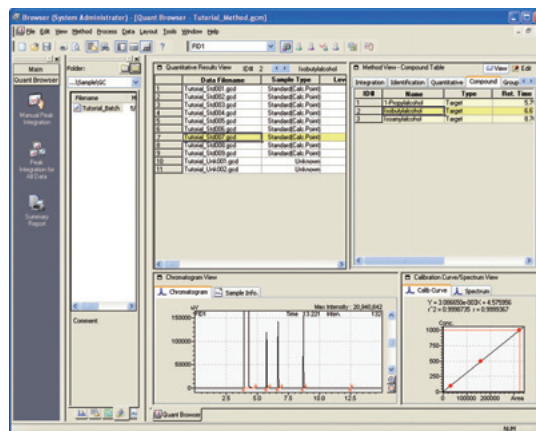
Browser (System Administrator) - [Quant Browser - Tutorial_Method.gcm]

File Edit View Method Process Data Layout Tools Window Help

FID1

Main
Quant Browser

Manual Peak Integration

Peak Integration for All Data

Summary Report

Folder:
...\Sample\GC

Filename
Tutorial_Batch

Comment

Quantitative Results View ID# 2 Isobutylalcohol

| | Data Filename | Sample Type | Lev |
|---|---|---|---|
| 1 | Tutorial_Std001.gcd | Standard(Calc.Point) | |
| 2 | Tutorial_Std002.gcd | Standard(Calc.Point) | |
| 3 | Tutorial_Std003.gcd | Standard(Calc.Point) | |
| 4 | Tutorial_Std004.gcd | Standard(Calc.Point) | |
| 5 | Tutorial_Std005.gcd | Standard(Calc.Point) | |
| 6 | Tutorial_Std006.gcd | Standard(Calc.Point) | |
| 7 | Tutorial_Std007.gcd | Standard(Calc.Point) | |
| 8 | Tutorial_Std008.gcd | Standard(Calc.Point) | |
| 9 | Tutorial_Std009.gcd | Standard(Calc.Point) | |
| 10 | Tutorial_Unk001.gcd | Unknown | |
| 11 | Tutorial_Unk002.gcd | Unknown | |

Method View - Compound Table
View Edit
Integration Identification Quantitative Compound Group

| ID# | Name | Type | Ret. Time |
|---|---|---|---|
| 1 | 1-Propylalcohol | Target | 5.7 |
| 2 | Isobutylalcohol | Target | 6.6 |
| 3 | Isoamylalcohol | Target | 8.7 |

Chromatogram View
Chromatogram Sample Info.
uV
Max Intensity : 20,940,642
FID1 Time 13.221 Inten. 132
150000
100000
50000
0
2.5 5.0 7.5 10.0 12.5

Calibration Curve/Spectrum View
Calib Curve Spectrum
Y = 3.066650e-003X + 4.575956
r^2 = 0.9998735 r = 0.9999367
Conc.
1000
750
500
250
0
0 100000 200000 Area

Quant Browser

NUM